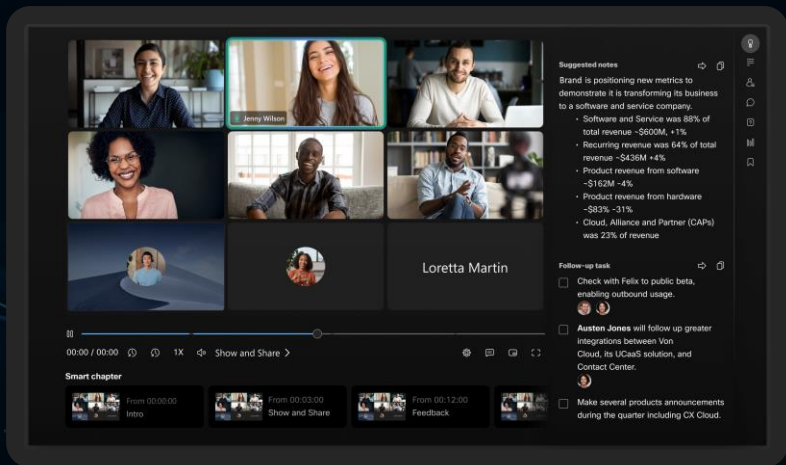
Jenny Wilson

Loretta Martin

00:00 / 00:00 1X Show and Share >

Smart chapter

From 00:00:00
Intro

From 00:03:00
Show and Share

From 00:12:00
Feedback

Suggested notes

Brand is positioning new metrics to demonstrate it is transforming its business to a software and service company.

- Software and Service was 88% of total revenue ~$600M, +1%
- Recurring revenue was 64% of total revenue ~$436M +4%
- Product revenue from software ~$162M -4%
- Product revenue from hardware ~$83% -31%
- Cloud, Alliance and Partner (CAPs) was 23% of revenue

Follow-up task

Check with Felix to public beta, enabling outbound usage.

**Austen Jones** will follow up greater integrations between Von Cloud, its UCaaS solution, and Contact Center.

Make several products announcements during the quarter including CX Cloud.